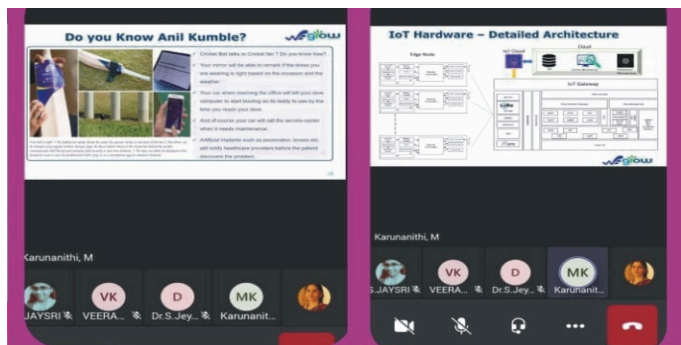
Do you Know Anil Kumble?

Cricket Bat talks to Cricket fan ? Do you know how?

Your mirror will be able to remark if the dress you are wearing is right based on the occasion and the weather.

Your car when reaching the office will tell your office computer to start booting so its ready to use by the time you reach your desk.

And of-course your car will call the service-center when it needs maintenance.

Artificial Implants such as pacemaker, knees etc. will notify healthcare providers before the patient discover the problem.

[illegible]

Karunanithi, M

S.JAYSRI VK VEERA... D Dr.S.Jey... MK Karunanit...

IoT Hardware – Detailed Architecture

Edge Node IoT Cloud Cloud IoT Gateway

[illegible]

Karunanithi, M

S.JAYSRI VK VEERA... D Dr.S.Jey... MK Karunanit...